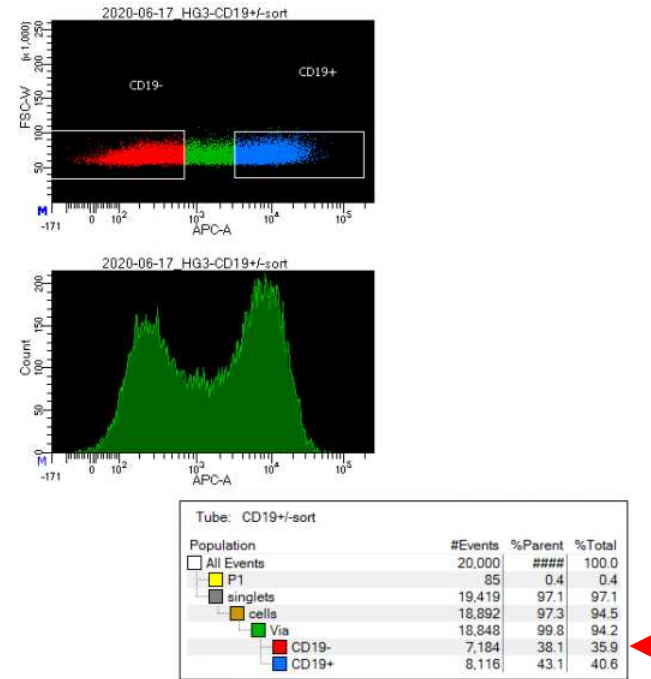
2020-06-17_HG3-CD19+/-sort

(x 1,000)
250
200
150
100
50
FSC-W

CD19-

CD19+

M
-171 0 $10^2$ $10^3$ $10^4$ $10^5$
APC-A

2020-06-17_HG3-CD19+/-sort

200
150
100
50
Count

M
-171 0 $10^2$ $10^3$ $10^4$ $10^5$
APC-A

Tube: CD19+/-sort

| Population | #Events | %Parent | %Total |
|---|---|---|---|
| All Events | 20,000 | #### | 100.0 |
| P1 | 85 | 0.4 | 0.4 |
| singlets | 19,419 | 97.1 | 97.1 |
| cells | 18,892 | 97.3 | 94.5 |
| Via | 18,848 | 99.8 | 94.2 |
| CD19- | 7,184 | 38.1 | 35.9 |
| CD19+ | 8,116 | 43.1 | 40.6 |